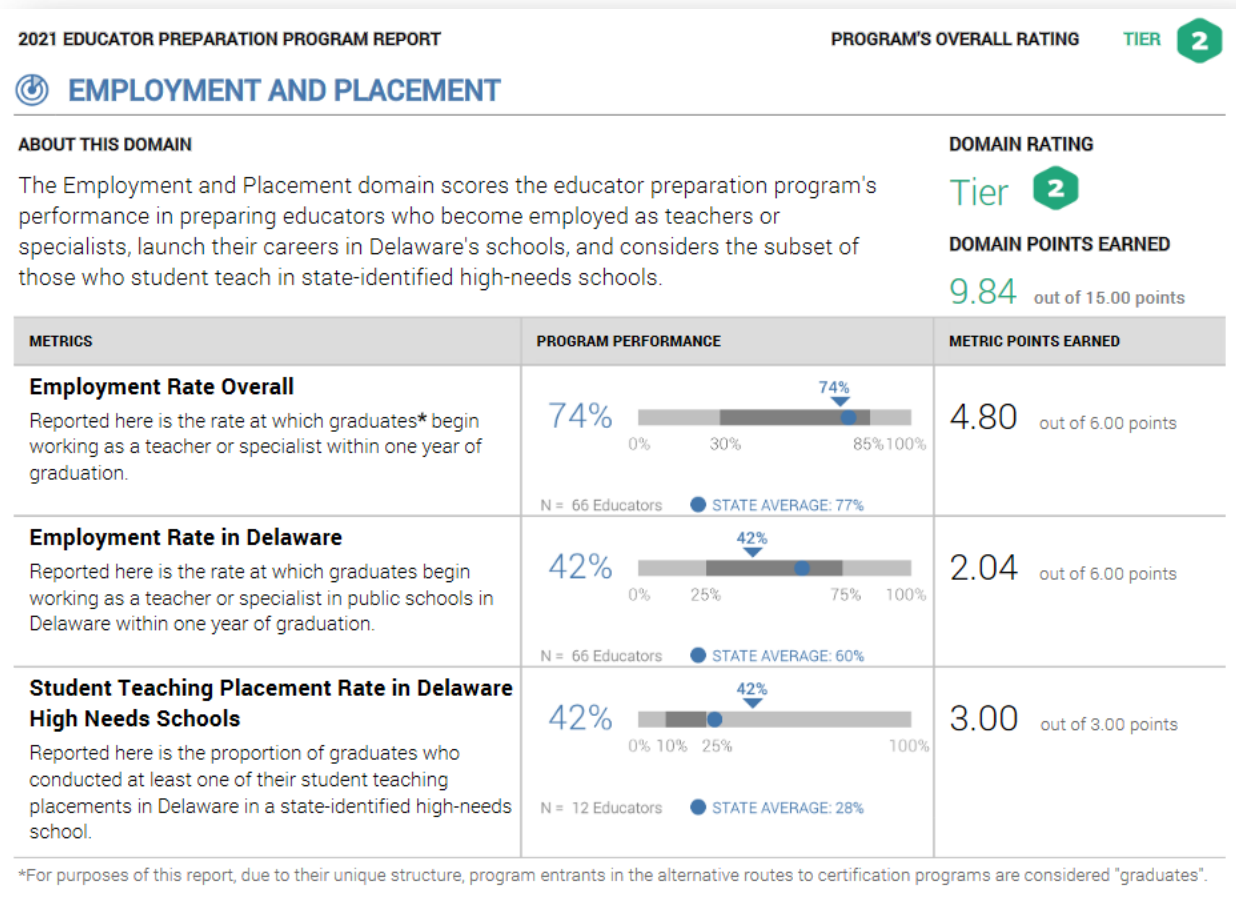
2021 EDUCATOR PREPARATION PROGRAM REPORT

PROGRAM'S OVERALL RATING TIER 2

EMPLOYMENT AND PLACEMENT

ABOUT THIS DOMAIN

The Employment and Placement domain scores the educator preparation program's performance in preparing educators who become employed as teachers or specialists, launch their careers in Delaware's schools, and considers the subset of those who student teach in state-identified high-needs schools.

DOMAIN RATING

Tier 2

DOMAIN POINTS EARNED

9.84 out of 15.00 points

| METRICS | PROGRAM PERFORMANCE | METRIC POINTS EARNED |
|---|---|---|
| **Employment Rate Overall** Reported here is the rate at which graduates* begin working as a teacher or specialist within one year of graduation. | 74% 74% 0% 30% 85% 100% N = 66 Educators STATE AVERAGE: 77% | 4.80 out of 6.00 points |
| **Employment Rate in Delaware** Reported here is the rate at which graduates begin working as a teacher or specialist in public schools in Delaware within one year of graduation. | 42% 42% 0% 25% 75% 100% N = 66 Educators STATE AVERAGE: 60% | 2.04 out of 6.00 points |
| **Student Teaching Placement Rate in Delaware High Needs Schools** Reported here is the proportion of graduates who conducted at least one of their student teaching placements in Delaware in a state-identified high-needs school. | 42% 42% 0% 10% 25% 100% N = 12 Educators STATE AVERAGE: 28% | 3.00 out of 3.00 points |

*For purposes of this report, due to their unique structure, program entrants in the alternative routes to certification programs are considered "graduates".